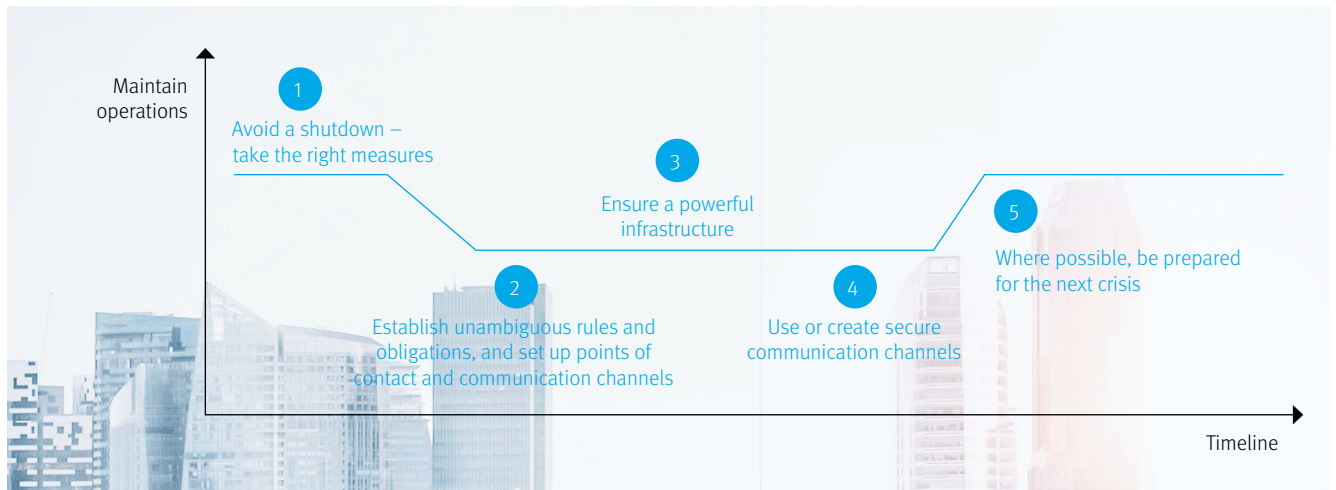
Maintain operations

1

Avoid a shutdown – take the right measures

3

Ensure a powerful infrastructure

5

Where possible, be prepared for the next crisis

2

Establish unambiguous rules and obligations, and set up points of contact and communication channels

4

Use or create secure communication channels

Timeline